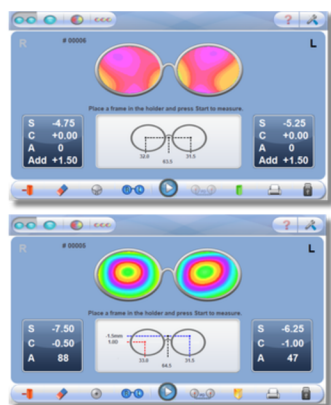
R # 00006 L

Place a frame in the holder and press Start to measure.

| S | -4.75 |
|---|---|
| C | +0.00 |
| A | 0 |
| Add | +1.50 |

32.0 31.5
63.5

| S | -5.25 |
|---|---|
| C | +0.00 |
| A | 0 |
| Add | +1.50 |

R # 00006 L

Place a frame in the holder and press Start to measure.

| S | -7.50 |
|---|---|
| C | -0.50 |
| A | 88 |

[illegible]
33.0 31.5
64.5

| S | -6.25 |
|---|---|
| C | -1.00 |
| A | 47 |